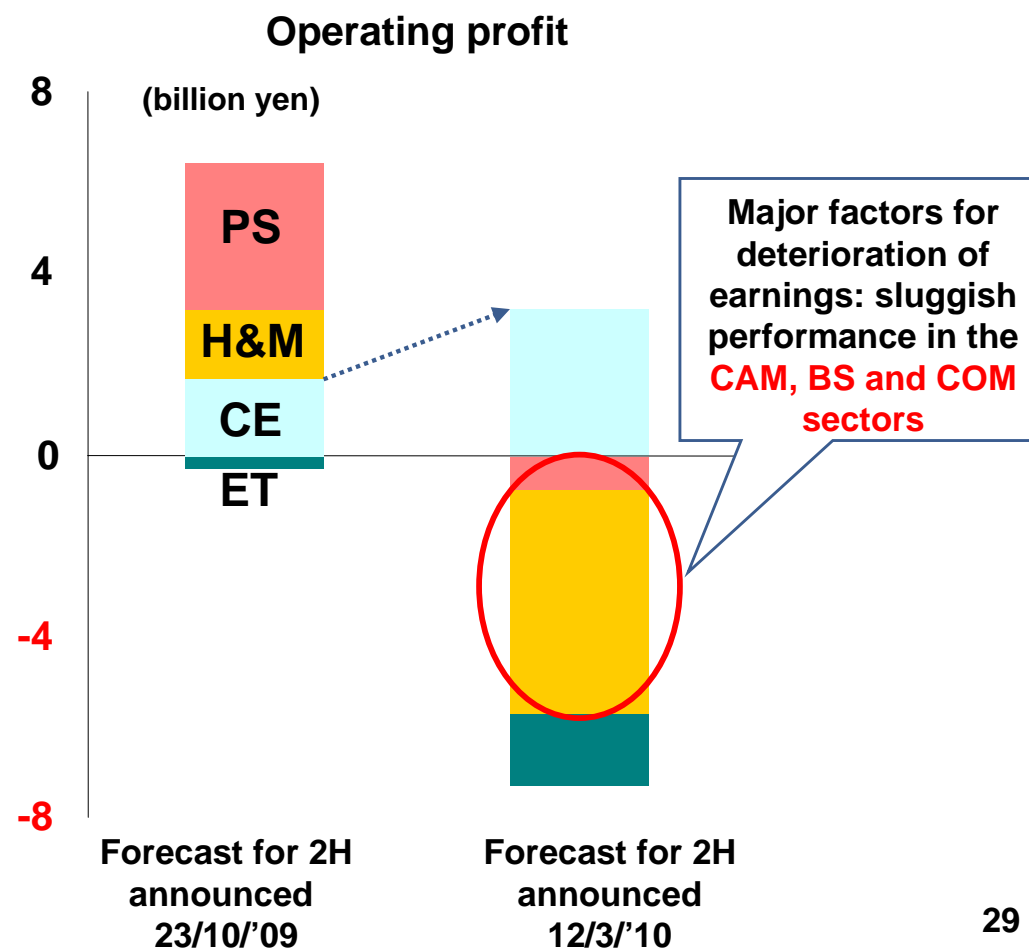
Operating profit

(billion yen)

8

4

0

-4

-8

PS

H&M

CE

ET

Major factors for deterioration of earnings: sluggish performance in the CAM, BS and COM sectors

Forecast for 2H announced 23/10/'09

Forecast for 2H announced 12/3/'10

29